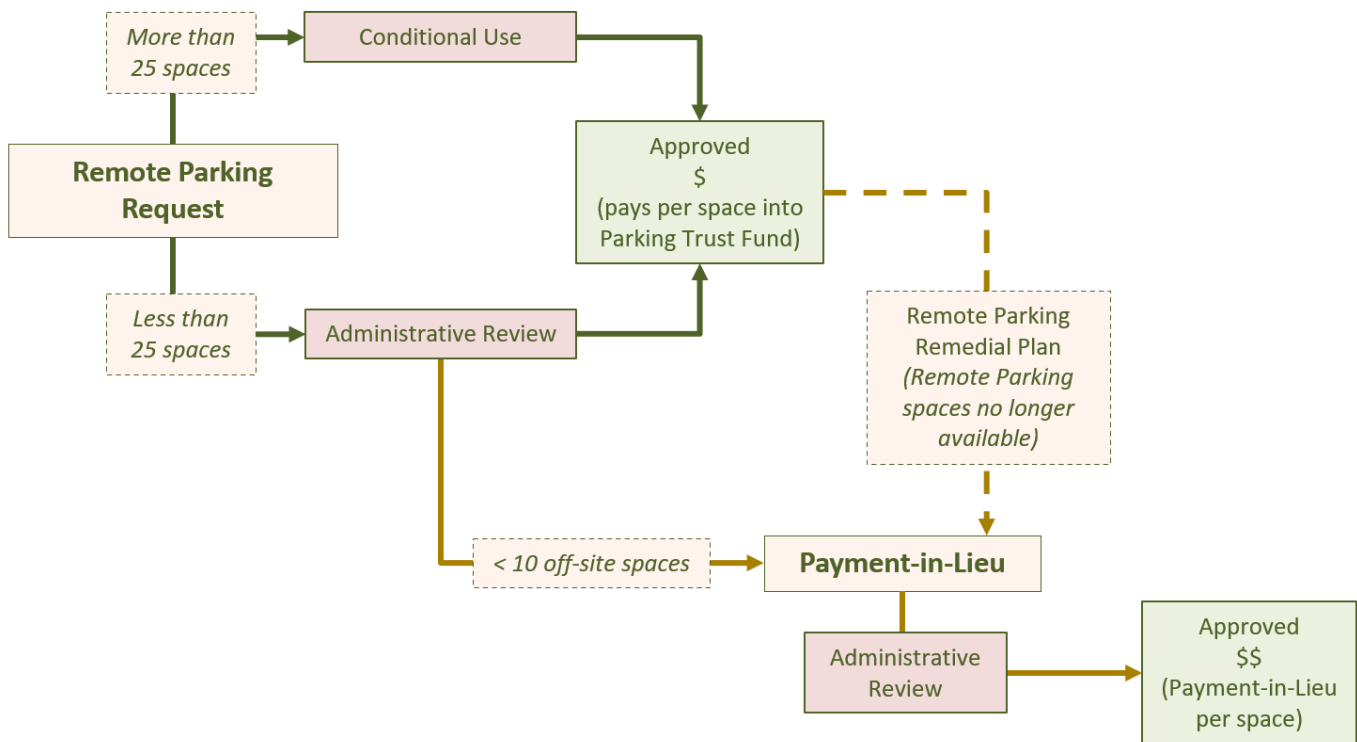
More than 25 spaces

Conditional Use

Remote Parking Request

Approved
$
(pays per space into Parking Trust Fund)

Less than 25 spaces

Administrative Review

Remote Parking Remedial Plan
(Remote Parking spaces no longer available)

< 10 off-site spaces

Payment-in-Lieu

Administrative Review

Approved
$$
(Payment-in-Lieu per space)